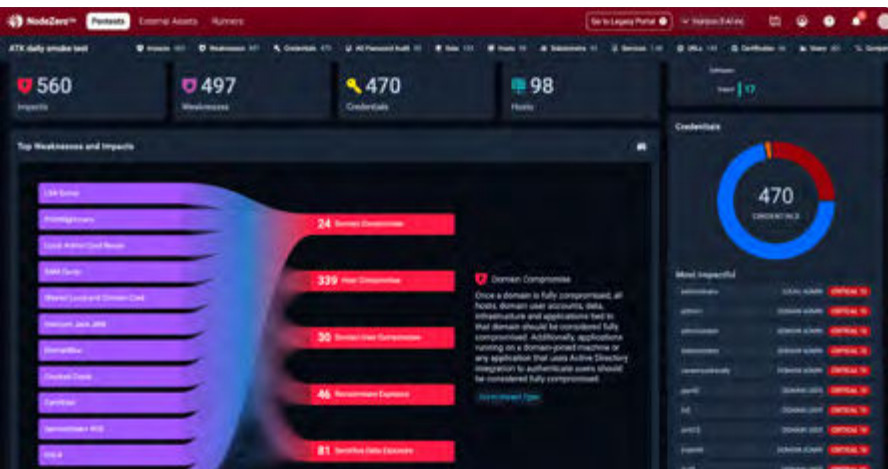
NodeZero Pentests External Assets Runners

Go to Legacy Portal

ATX daily smoke test

560
Impacts

497
Weaknesses

470
Credentials

98
Hosts

Credentials

470
CREDENTIALS

Top Weaknesses and Impacts

24 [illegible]

339 Host Compromise

30 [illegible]

46 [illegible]

81 Sensitive Data Exposure

Domain Compromise

Once a domain is fully compromised, all hosts, domain user accounts, data, infrastructure and applications tied to that domain should be considered fully compromised. Additionally, applications running on a domain-joined machine or any application that uses Active Directory integration to authenticate users should be considered fully compromised.

Most Impactful

LOCAL ADMIN CRITICAL
DOMAIN ADMIN CRITICAL
DOMAIN ADMIN CRITICAL
DOMAIN ADMIN CRITICAL
DOMAIN ADMIN CRITICAL
DOMAIN USER CRITICAL
DOMAIN USER CRITICAL
DOMAIN USER CRITICAL
DOMAIN ADMIN CRITICAL